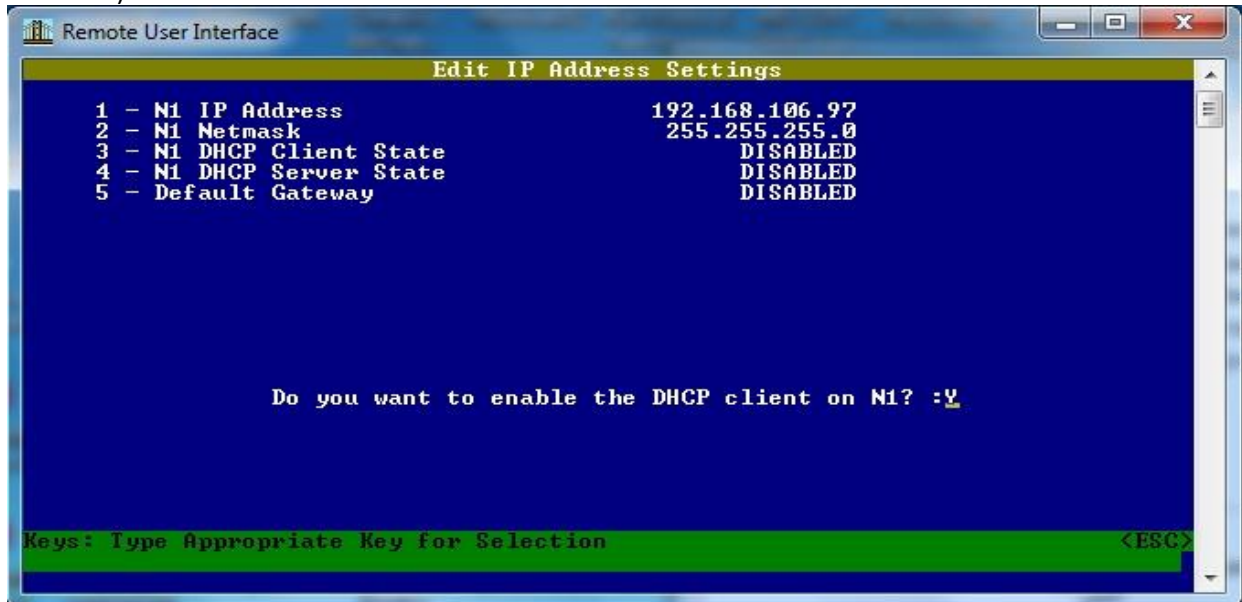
Remote User Interface

Edit IP Address Settings

1 - N1 IP Address 192.168.106.97
2 - N1 Netmask 255.255.255.0
3 - N1 DHCP Client State DISABLED
4 - N1 DHCP Server State DISABLED
5 - Default Gateway DISABLED

Do you want to enable the DHCP client on N1? :Y

Keys: Type Appropriate Key for Selection <ESC>